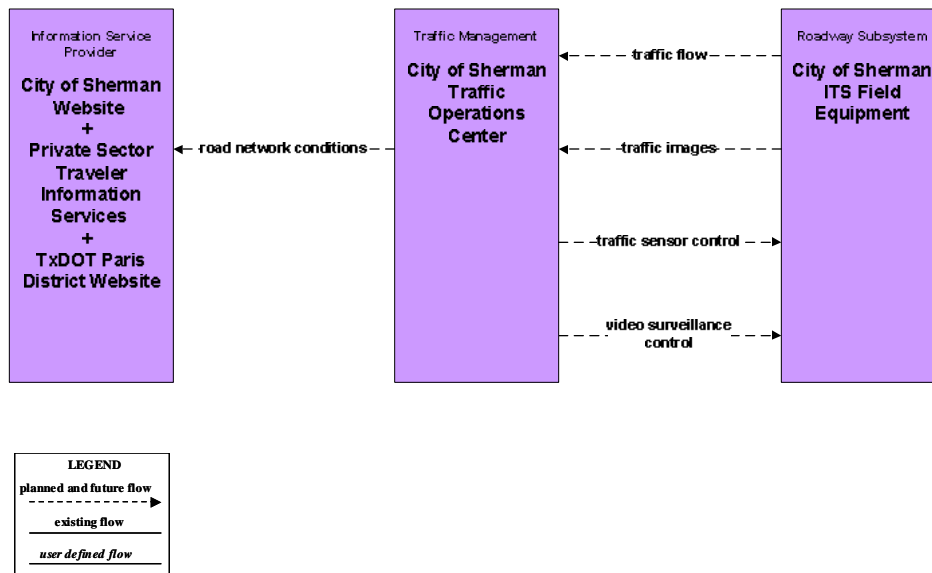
Information Service Provider

City of Sherman Website + Private Sector Traveler Information Services + TxDOT Paris District Website

Traffic Management

City of Sherman Traffic Operations Center

Roadway Subsystem

City of Sherman ITS Field Equipment

traffic flow

road network conditions

traffic images

traffic sensor control

video surveillance control

LEGEND

planned and future flow

existing flow

user defined flow